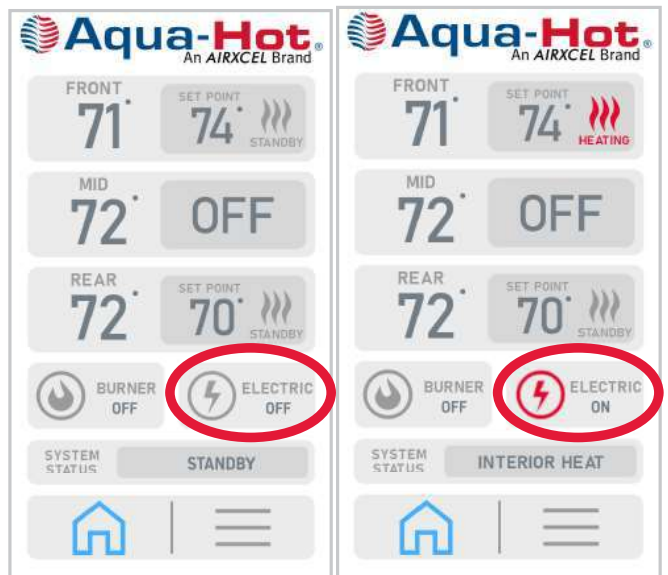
Aqua-Hot®
An AIRXCEL Brand

FRONT
71°
SET POINT
74°
STANDBY

MID
72°
OFF

REAR
72°
SET POINT
70°
STANDBY

BURNER
OFF

ELECTRIC
OFF

SYSTEM STATUS
STANDBY

Aqua-Hot®
An AIRXCEL Brand

FRONT
71°
SET POINT
74°
HEATING

MID
72°
OFF

REAR
72°
SET POINT
70°
STANDBY

BURNER
OFF

ELECTRIC
ON

SYSTEM STATUS
INTERIOR HEAT